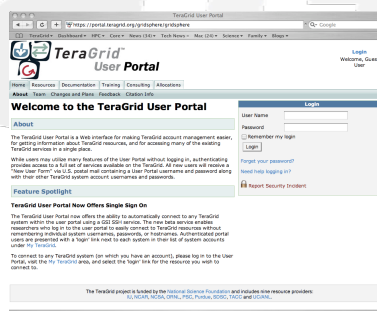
TeraGrid User Portal

https://portal.teragrid.org/gridsphere/gridsphere

Google

TeraGrid ▾ Dashboard ▾ HPC ▾ Core ▾ News (34) ▾ Tech News ▾ Mac (20) ▾ Science ▾ Family ▾ Blogs ▾

TeraGrid™ User Portal

Login
Welcome, Guest User

Home | Resources | Documentation | Training | Consulting | Allocations

About | Team | Changes and Plans | Feedback | Citation Info

Welcome to the TeraGrid User Portal

About

The TeraGrid User Portal is a Web interface for making TeraGrid account management easier, for getting information about TeraGrid resources, and for accessing many of the existing TeraGrid services in a single place.

While users may utilize many features of the User Portal without logging in, authenticating provides access to a full set of services available on the TeraGrid. All new users will receive a "New User Form" via U.S. postal mail containing a User Portal username and password along with their other TeraGrid system account usernames and passwords.

Feature Spotlight

TeraGrid User Portal Now Offers Single Sign On

The TeraGrid User Portal now offers the ability to automatically connect to any TeraGrid system within the user portal using a GSI SSH service. The new beta service enables researchers who log in to the user portal to easily connect to TeraGrid resources without remembering individual system usernames, passwords, or hostnames. Authenticated portal users are presented with a 'login' link next to each system in their list of system accounts under My TeraGrid.

To connect to any TeraGrid system (on which you have an account), please log in to the User Portal, visit the My TeraGrid area, and select the 'login' link for the resource you wish to connect to.

Login

User Name

Password

Remember my login

Login

Forgot your password?

Need help logging in?

Report Security Incident

The TeraGrid project is funded by the National Science Foundation and includes nine resource providers: IU, NCAR, NCSA, ORNL, PSC, Purdue, SDSC, TACC and UC/ANL.